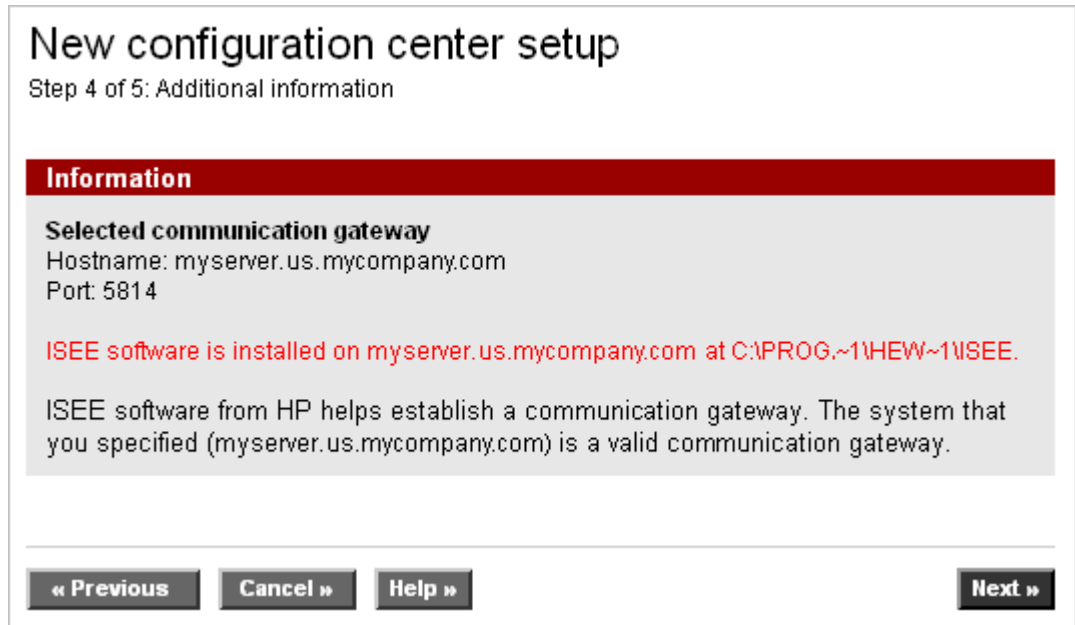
New configuration center setup
Step 4 of 5: Additional information

Information

Selected communication gateway
Hostname: myserver.us.mycompany.com
Port: 5814

ISEE software is installed on myserver.us.mycompany.com at C:\PROG.~1\HEW~1\ISEE.

ISEE software from HP helps establish a communication gateway. The system that you specified (myserver.us.mycompany.com) is a valid communication gateway.

« Previous
Cancel »
Help »
Next »